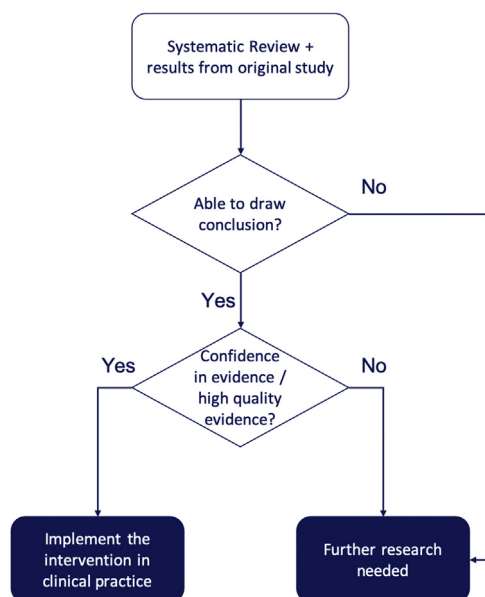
Systematic Review + results from original study

Able to draw conclusion?

No

Yes

Confidence in evidence / high quality evidence?

Yes

No

Implement the intervention in clinical practice

Further research needed